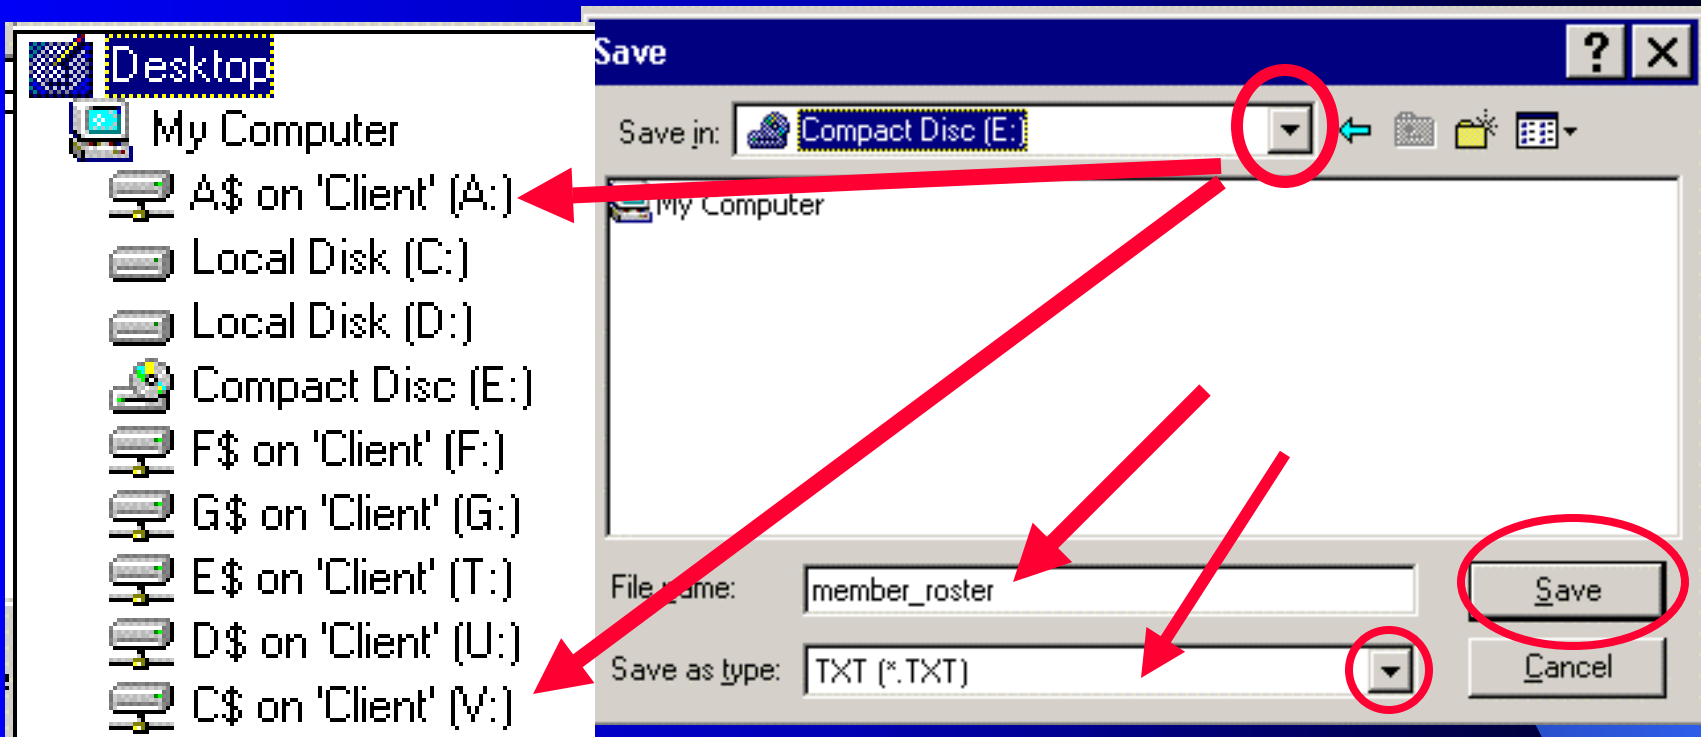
Desktop
My Computer
A$ on 'Client' (A:)
Local Disk (C:)
Local Disk (D:)
Compact Disc (E:)
F$ on 'Client' (F:)
G$ on 'Client' (G:)
E$ on 'Client' (T:)
D$ on 'Client' (U:)
C$ on 'Client' (V:)

Save
?
X
Save in:
Compact Disc (E:)
My Computer
File name:
member_roster
Save
Save as type:
TXT (*.TXT)
Cancel